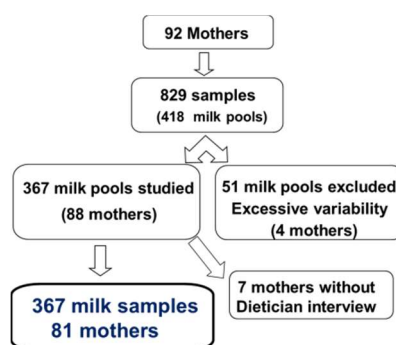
92 Mothers

829 samples
(418 milk pools)

367 milk pools studied
(88 mothers)

51 milk pools excluded
Excessive variability
(4 mothers)

367 milk samples
81 mothers

7 mothers without
Dietician interview